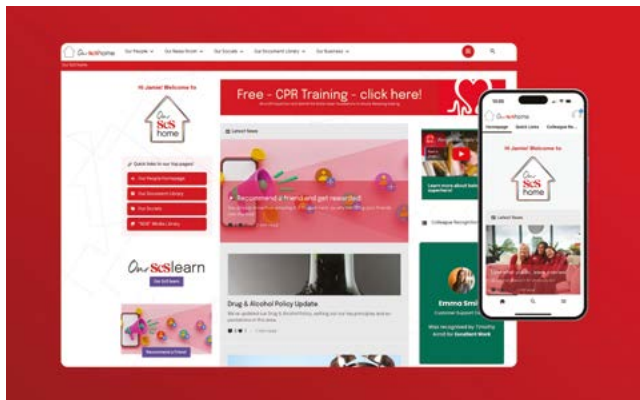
Our ScS home
Our People
Our News Room
Our Socials
Our Document Library
Our Business

Hi Jamie! Welcome to
Our ScS home

Quick links to our top pages!
Our People Homepage
Our Document Library
Our Socials
"ROB" Media Library

Our ScS learn
Our ScS learn

Recommend a Friend

Free - CPR Training - click here!

Latest News

Recommend a Friend and get rewarded!

Drug & Alcohol Policy Update

Learn more about being a superhero!

Colleague Recognition

Emma Smi
Customer Support C

Was recognised by Timothy Arnot for Excellent Work

Our ScS home
Homepage
Quick Links
Colleague Re

Hi Jamie! Welcome to
Our ScS home

Latest News